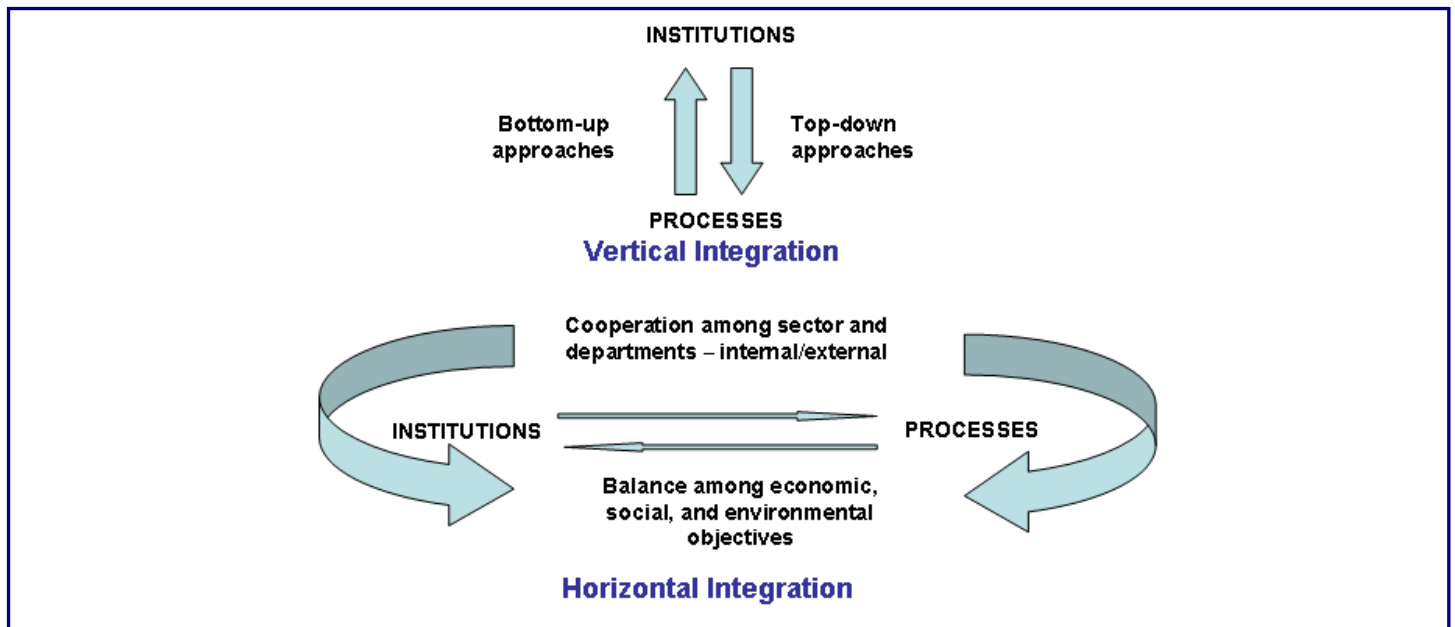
INSTITUTIONS

Bottom-up approaches

Top-down approaches

PROCESSES

Vertical Integration

Cooperation among sector and departments – internal/external

INSTITUTIONS

PROCESSES

Balance among economic, social, and environmental objectives

Horizontal Integration